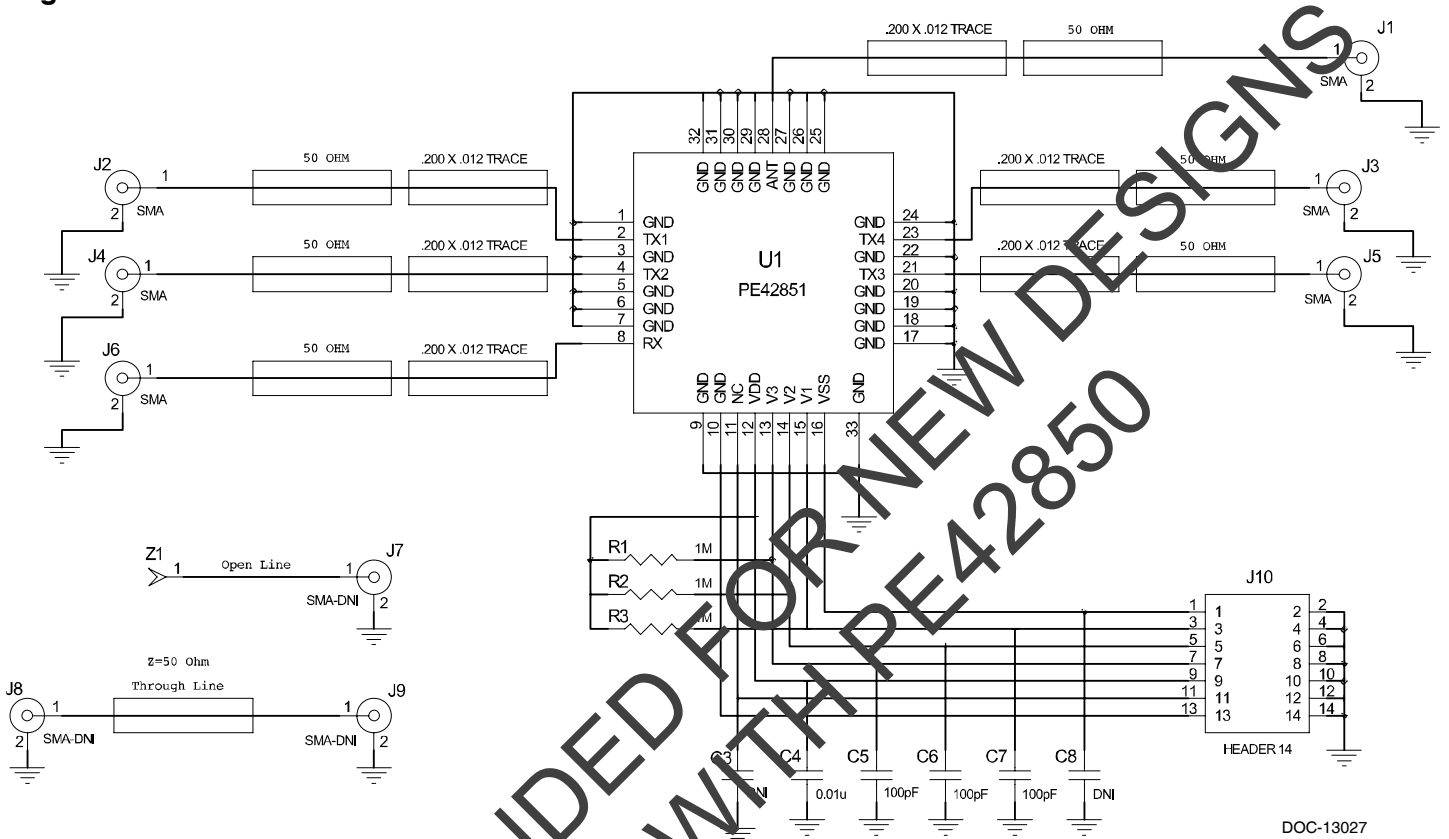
.200 X .012 TRACE
50 OHM
J1
1
SMA
2

J2
1
2
SMA
50 OHM
.200 X .012 TRACE

J4
1
2
SMA
50 OHM
.200 X .012 TRACE

J6
1
2
SMA
50 OHM
.200 X .012 TRACE

32 31 30 29 28 27 26 25
GND GND GND GND ANT GND GND GND

1 GND
2 TX1
3 GND
4 TX2
5 GND
6 GND
7 GND
8 RX

U1
PE42851

GND 24
TX4 23
GND 22
TX3 21
GND 20
GND 19
GND 18
GND 17

GND GND NC VDD V3 V2 V1 VSS GND
9 10 11 12 13 14 15 16 33

.200 X .012 TRACE
50 OHM
J3
1
SMA
2

.200 X .012 TRACE
50 OHM
J5
1
SMA
2

Z1
1
Open Line
1
J7
SMA-DNI
2

Z=50 Ohm
Through Line
J8
1
2
SMA-DNI
1
J9
SMA-DNI
2

R1 1M
R2 1M
R3 1M

J10
1 1 2 2
3 3 4 4
5 5 6 6
7 7 8 8
9 9 10 10
11 11 12 12
13 13 14 14
HEADER 14

C3 DNI
C4 0.01u
C5 100pF
C6 100pF
C7 100pF
C8 DNI

NOT RECOMMENDED FOR NEW DESIGNS
WITH PE42850

DOC-13027